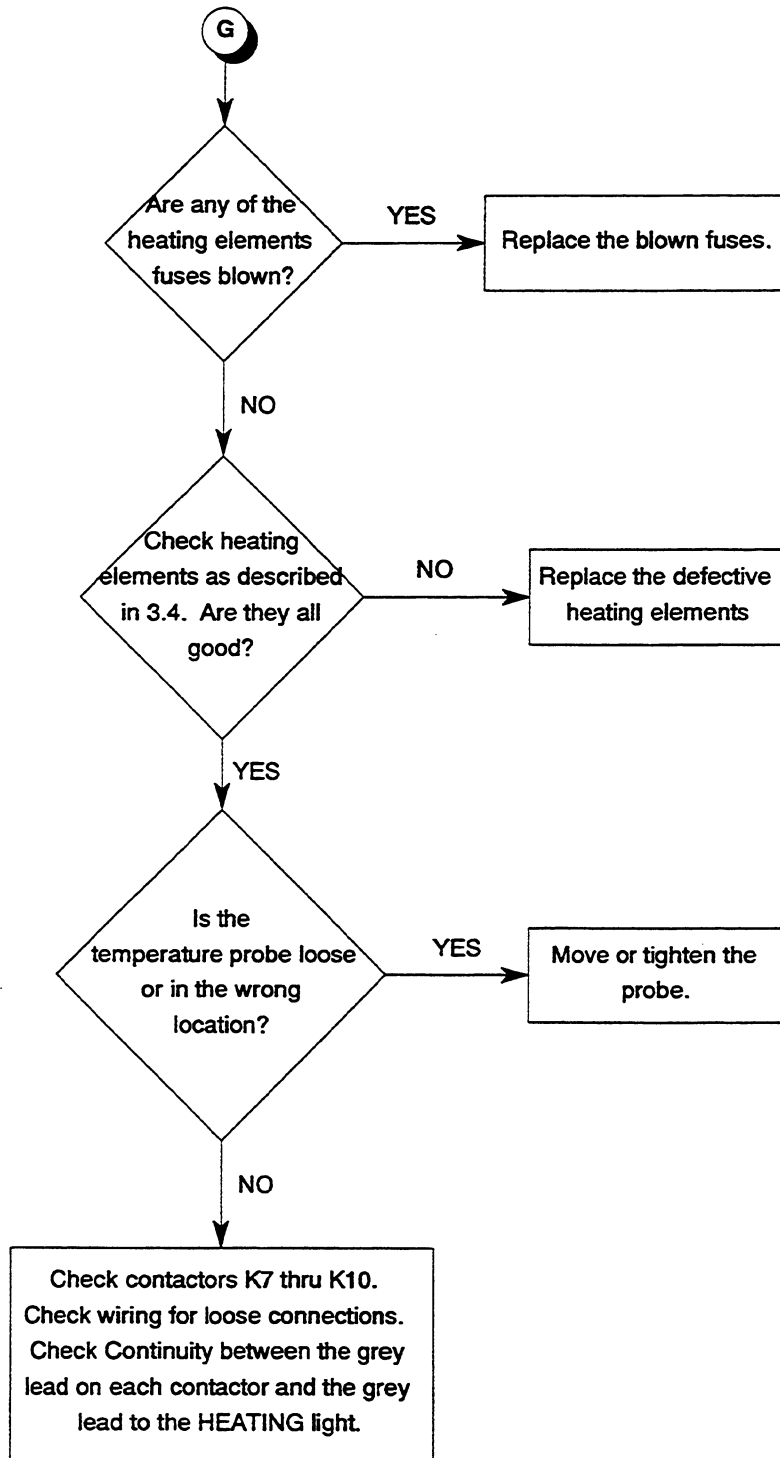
G

Are any of the heating elements fuses blown?

YES

Replace the blown fuses.

NO

Check heating elements as described in 3.4. Are they all good?

NO

Replace the defective heating elements

YES

Is the temperature probe loose or in the wrong location?

YES

Move or tighten the probe.

NO

Check contactors K7 thru K10. Check wiring for loose connections. Check Continuity between the grey lead on each contactor and the grey lead to the HEATING light.